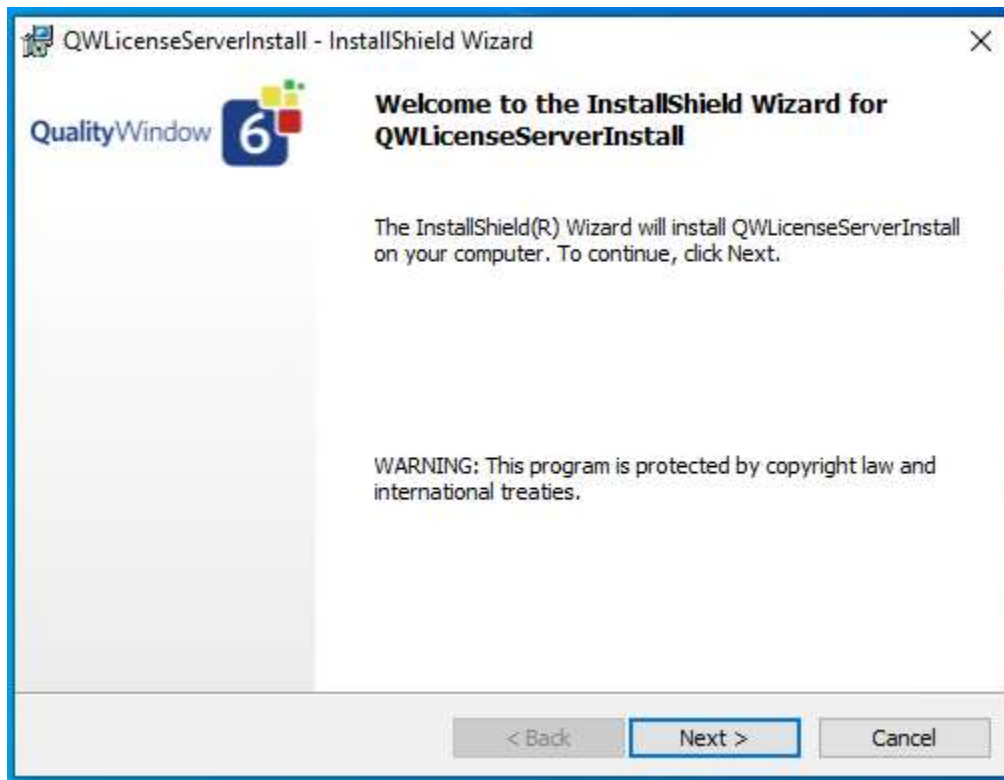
QWLicenseServerInstall - InstallShield Wizard

×

QualityWindow 6

Welcome to the InstallShield Wizard for QWLicenseServerInstall

The InstallShield(R) Wizard will install QWLicenseServerInstall on your computer. To continue, click Next.

WARNING: This program is protected by copyright law and international treaties.

< Back

Next >

Cancel